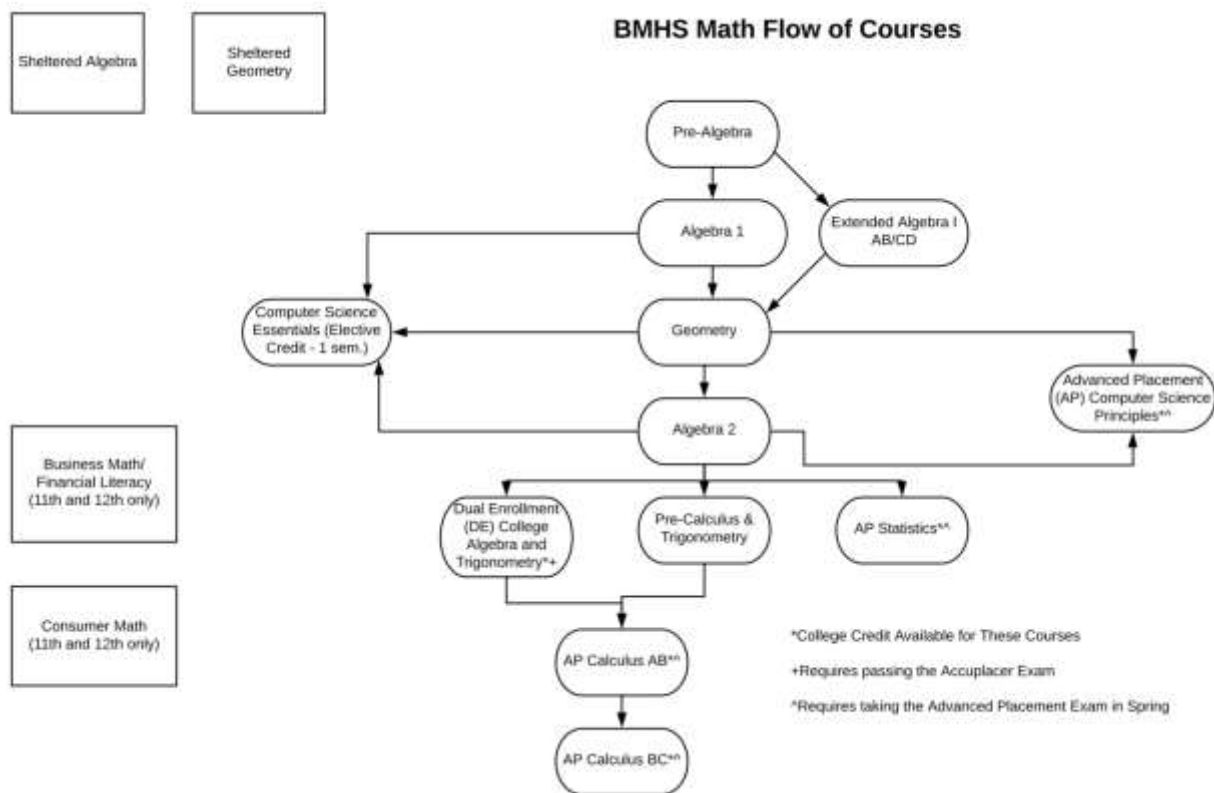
BMHS Math Flow of Courses

Sheltered Algebra

Sheltered Geometry

Pre-Algebra

Algebra 1

Extended Algebra I AB/CD

Computer Science Essentials (Elective Credit - 1 sem.)

Geometry

Advanced Placement (AP) Computer Science Principles*^

Algebra 2

Business Math/ Financial Literacy (11th and 12th only)

Dual Enrollment (DE) College Algebra and Trigonometry*+

Pre-Calculus & Trigonometry

AP Statistics*^

Consumer Math (11th and 12th only)

AP Calculus AB*^

AP Calculus BC*^

*College Credit Available for These Courses

+Requires passing the Accuplacer Exam

^Requires taking the Advanced Placement Exam in Spring